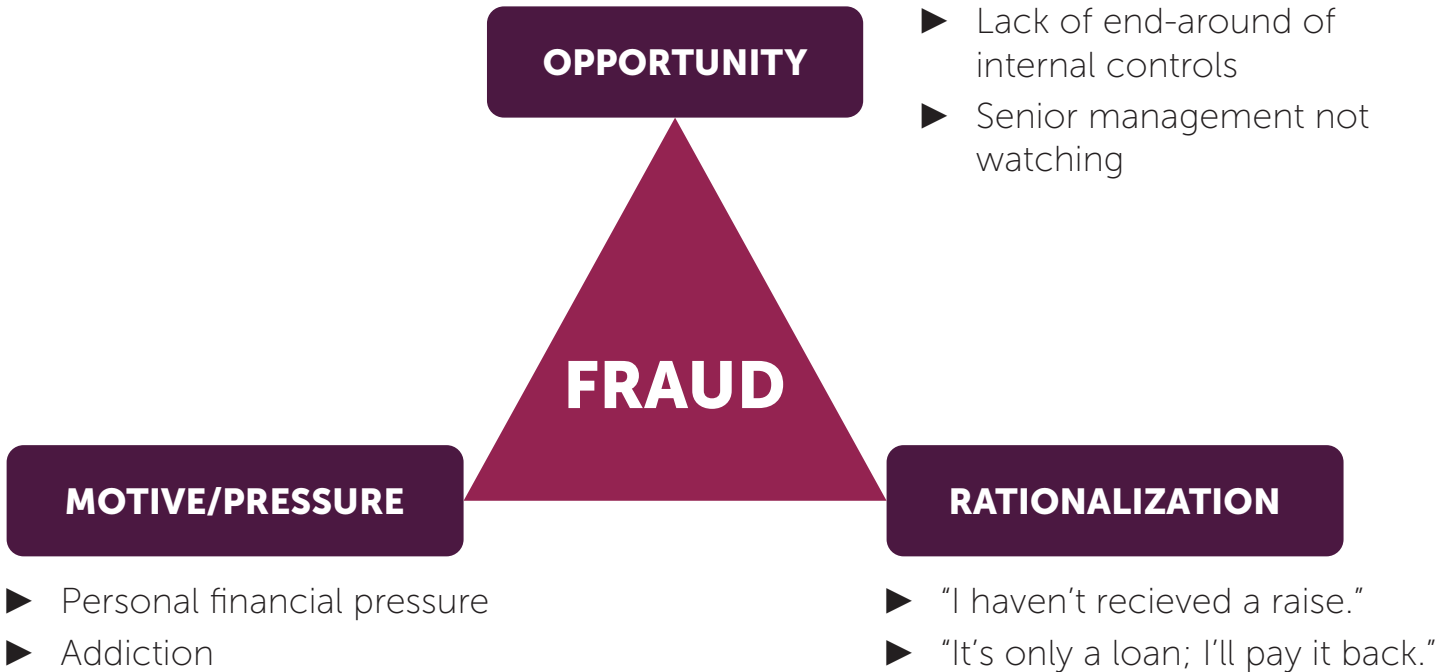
OPPORTUNITY

► Lack of end-around of internal controls
► Senior management not watching

FRAUD

MOTIVE/PRESSURE

► Personal financial pressure
► Addiction

RATIONALIZATION

► "I haven't recieved a raise."
► "It's only a loan; I'll pay it back."